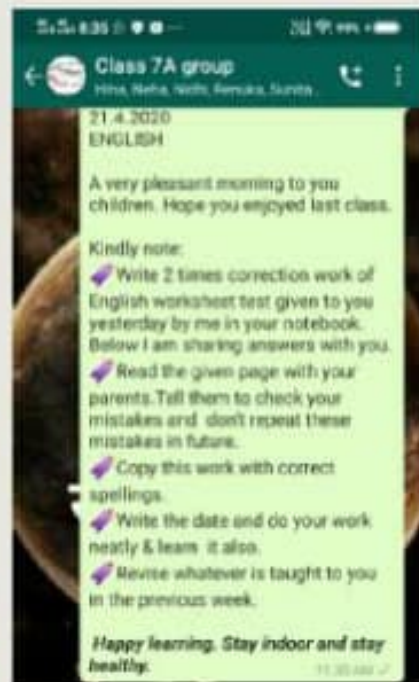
8:35

Class 7A group
Hina, Neha, Nidhi, Renuka, Sunita...

21.4.2020
ENGLISH

A very pleasant morning to you children. Hope you enjoyed last class.

Kindly note:
Write 2 times correction work of English worksheet test given to you yesterday by me in your notebook. Below I am sharing answers with you.
Read the given page with your parents. Tell them to check your mistakes and don't repeat these mistakes in future.
Copy this work with correct spellings.
Write the date and do your work neatly & learn it also.
Revise whatever is taught to you in the previous week.

Happy learning. Stay indoor and stay healthy.

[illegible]